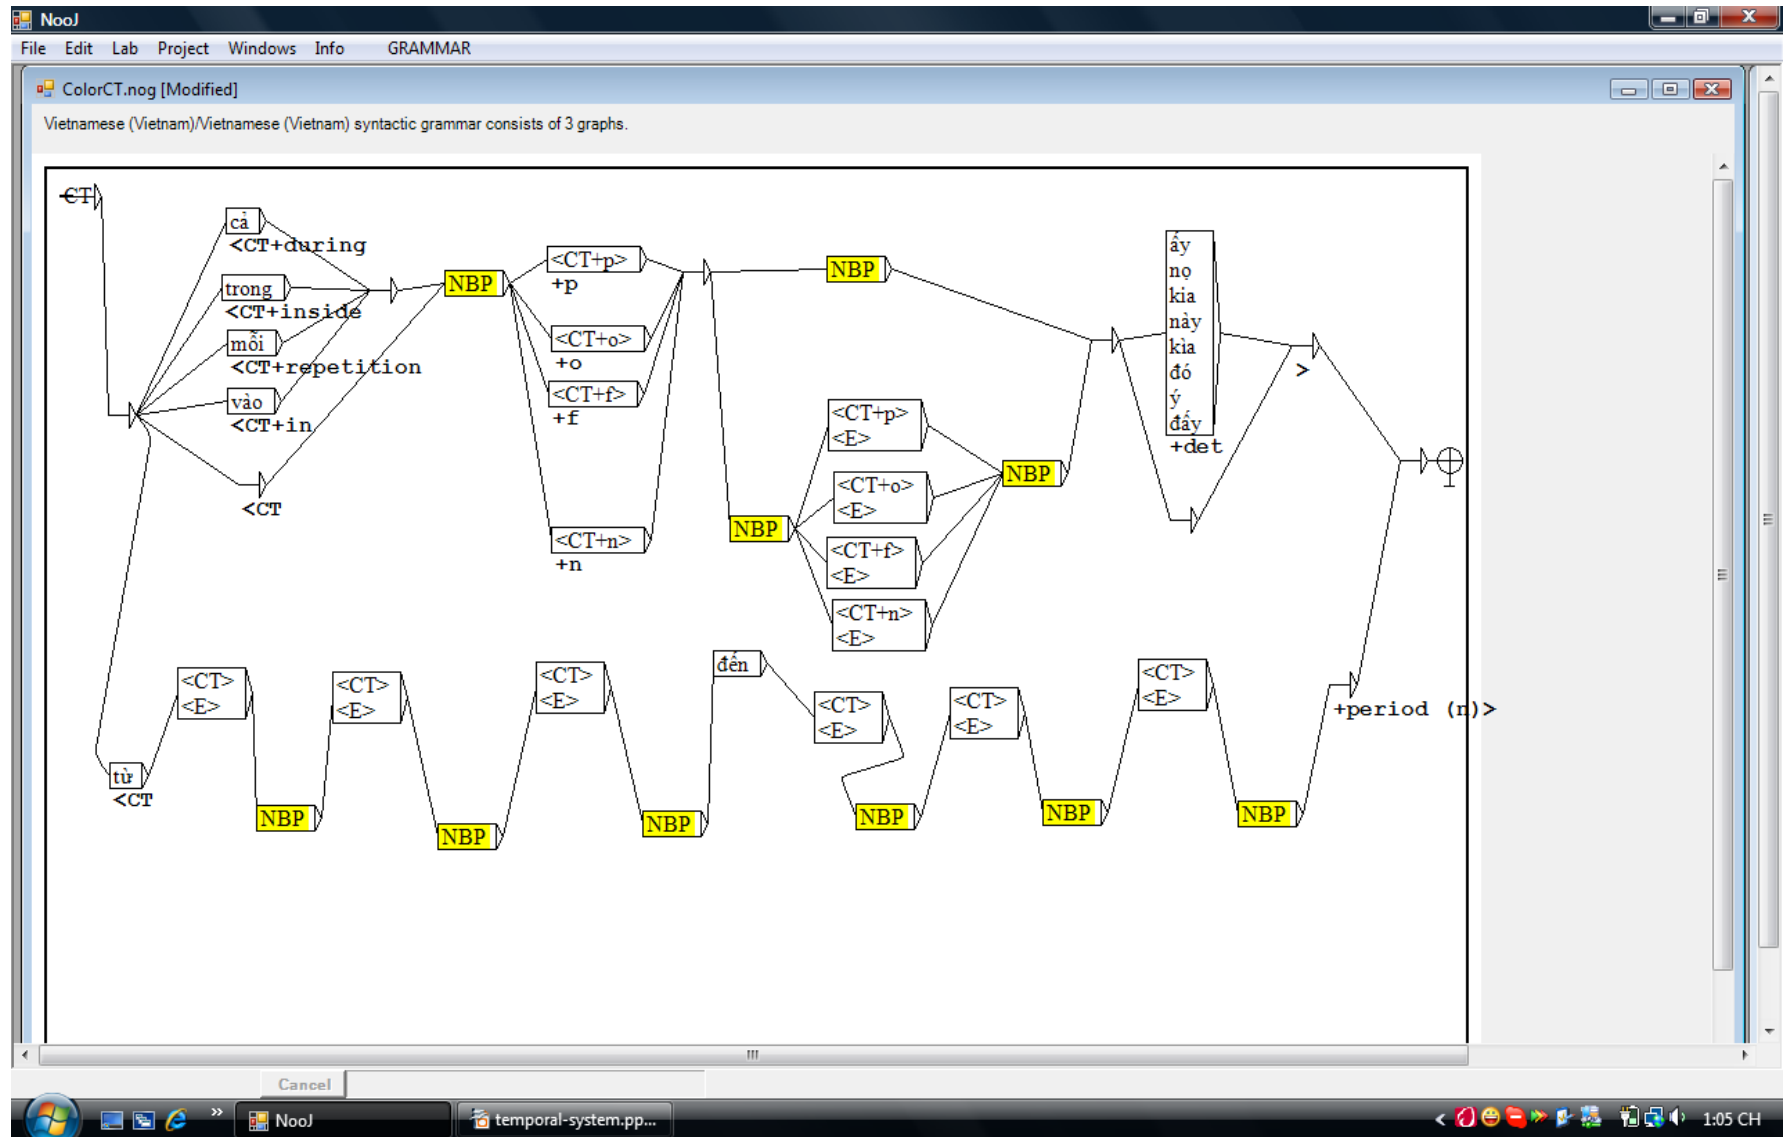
NooJ

File Edit Lab Project Windows Info GRAMMAR

ColorCT.nog [Modified]

Vietnamese (Vietnam)/Vietnamese (Vietnam) syntactic grammar consists of 3 graphs.

CT

cả
<CT+during

trong
<CT+inside

mỗi
<CT+repetition

vào
<CT+in

<CT

NBP

<CT+p>
+p

<CT+o>
+o

<CT+f>
+f

<CT+n>
+n

NBP

NBP

<CT+p>
<E>

<CT+o>
<E>

<CT+f>
<E>

<CT+n>
<E>

NBP

ấy
nọ
kia
này
kia
đó
ý
đấy
+det

>

từ
<CT

<CT>
<E>

NBP

<CT>
<E>

NBP

<CT>
<E>

NBP

đến

<CT>
<E>

NBP

<CT>
<E>

NBP

<CT>
<E>

NBP

+period (n)>

Cancel

NooJ

temporal-system.pp...

1:05 CH